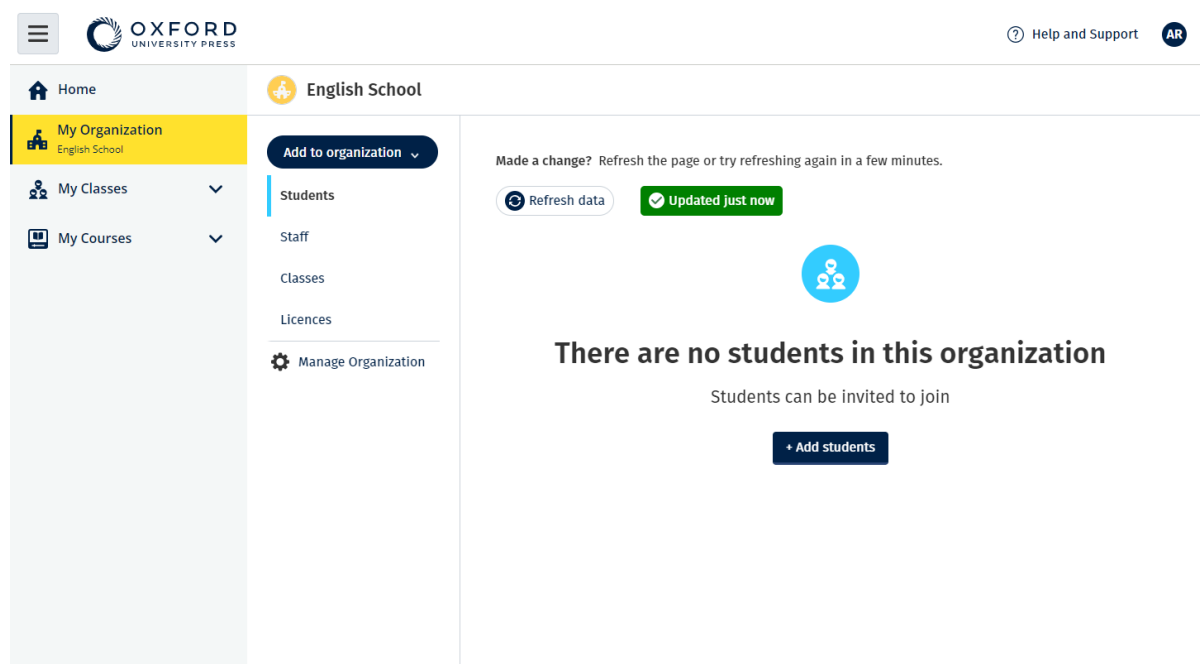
OXFORD
UNIVERSITY PRESS

Help and Support
AR

Home

My Organization
English School

My Classes

My Courses

English School

Add to organization

Students

Staff

Classes

Licences

Manage Organization

**Made a change?** Refresh the page or try refreshing again in a few minutes.

Refresh data

Updated just now

There are no students in this organization

Students can be invited to join

+ Add students